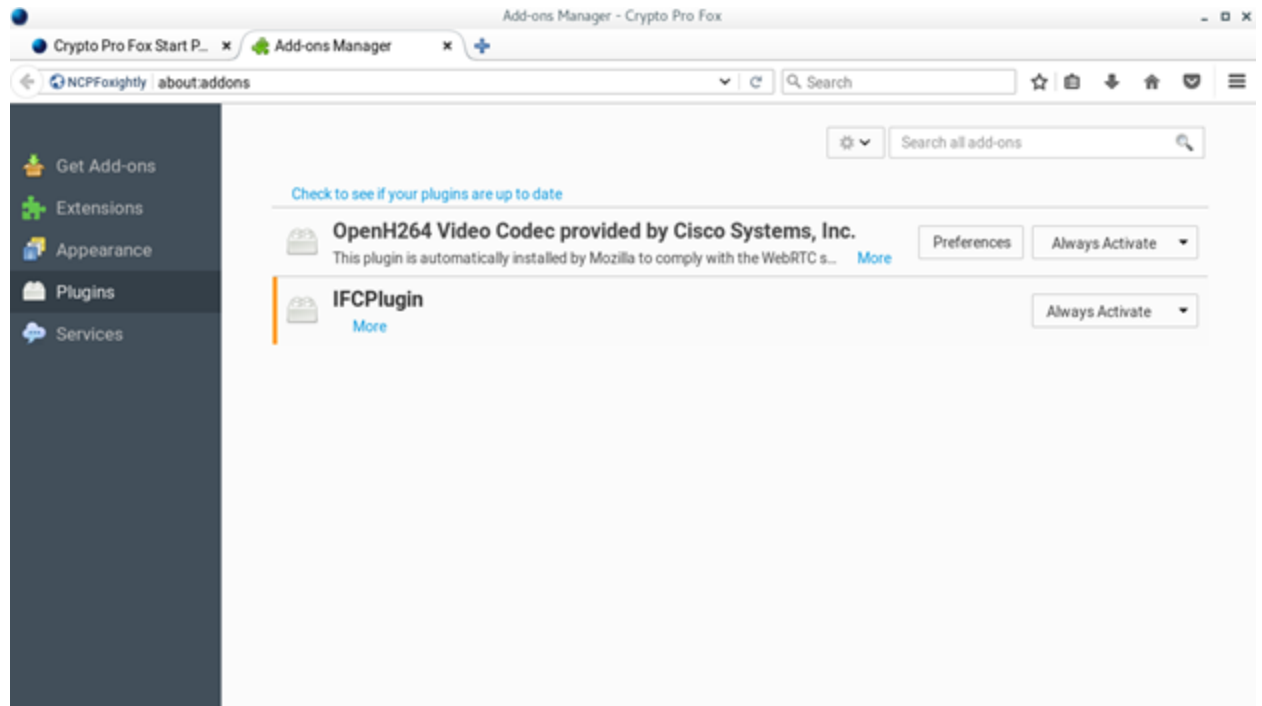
Add-ons Manager - Crypto Pro Fox

Crypto Pro Fox Start P...

Add-ons Manager

NCPFoxightly about:addons

Search

Get Add-ons

Extensions

Appearance

Plugins

Services

Search all add-ons

Check to see if your plugins are up to date

OpenH264 Video Codec provided by Cisco Systems, Inc.

This plugin is automatically installed by Mozilla to comply with the WebRTC s... More

Preferences

Always Activate

IFCPlugin

More

Always Activate